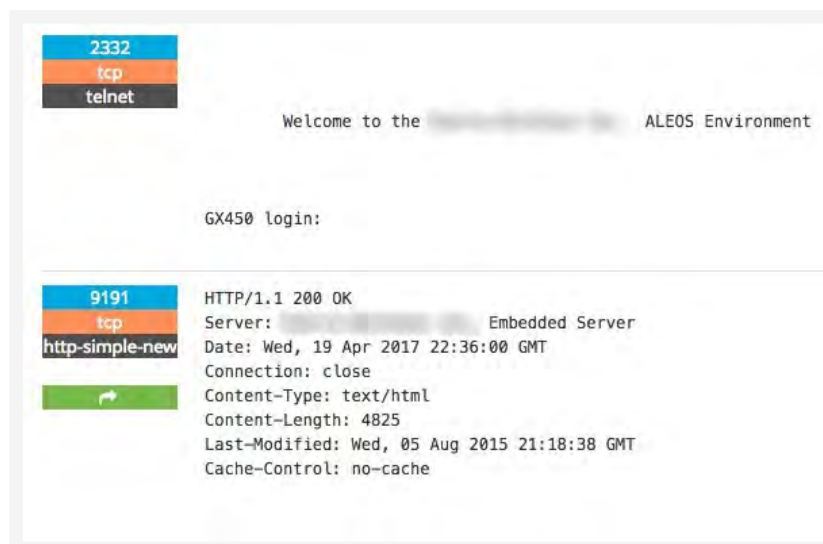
2332
tcp
telnet

Welcome to the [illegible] ALEOS Environment

GX450 login:

9191
tcp
http-simple-new

HTTP/1.1 200 OK
Server: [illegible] Embedded Server
Date: Wed, 19 Apr 2017 22:36:00 GMT
Connection: close
Content-Type: text/html
Content-Length: 4825
Last-Modified: Wed, 05 Aug 2015 21:18:38 GMT
Cache-Control: no-cache